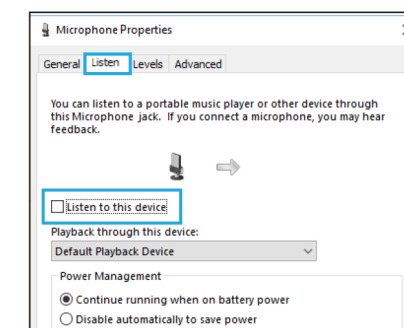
Microphone Properties

General Listen Levels Advanced

You can listen to a portable music player or other device through this Microphone jack. If you connect a microphone, you may hear feedback.

Listen to this device

Playback through this device:

Default Playback Device

Power Management

Continue running when on battery power

Disable automatically to save power